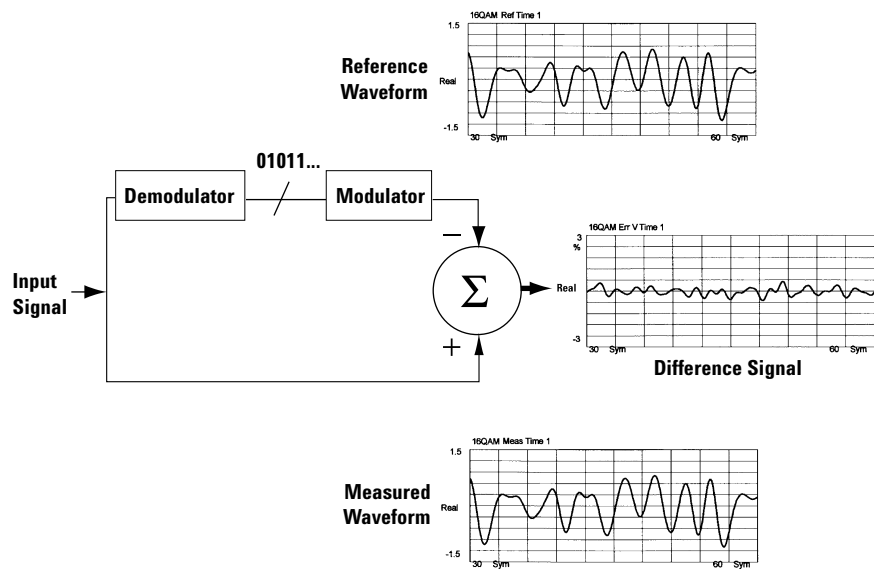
16QAM Ref Time 1
1.5
Reference Waveform
Real
-1.5
30 Sym
60 Sym

01011...
Demodulator
Modulator
−
Input Signal
$\Sigma$
+

16QAM Err V Time 1
3
%
Real
-3
30 Sym
60 Sym
Difference Signal

16QAM Meas Time 1
1.5
Measured Waveform
Real
-1.5
30 Sym
60 Sym